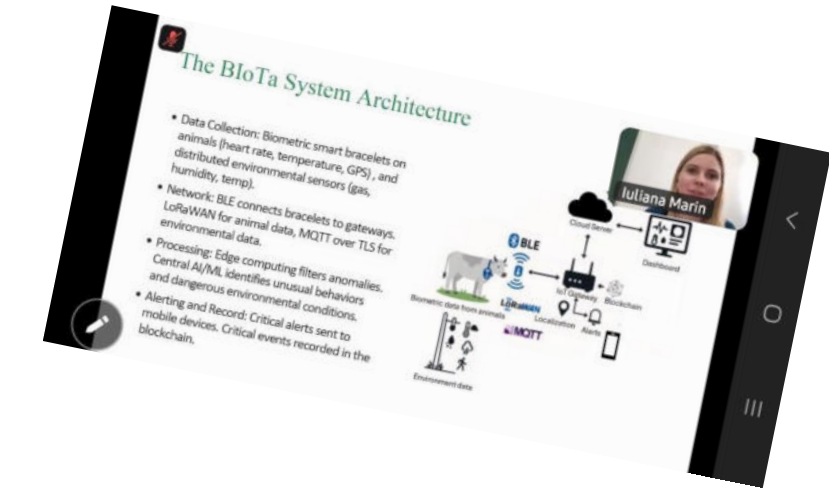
The BIoTa System Architecture

• Data Collection: Biometric smart bracelets on animals (heart rate, temperature, GPS) , and distributed environmental sensors (gas, humidity, temp).
• Network: BLE connects bracelets to gateways, LoRaWAN for animal data, MQTT over TLS for environmental data.
• Processing: Edge computing filters anomalies. Central AI/ML identifies unusual behaviors and dangerous environmental conditions.
• Alerting and Record: Critical alerts sent to mobile devices. Critical events recorded in the blockchain.

Iuliana Marin

Cloud Server
Dashboard
BLE
Biometric data from animals
LoRaWAN
IoT Gateway
Blockchain
Localization
Alerts
MQTT
Environment data